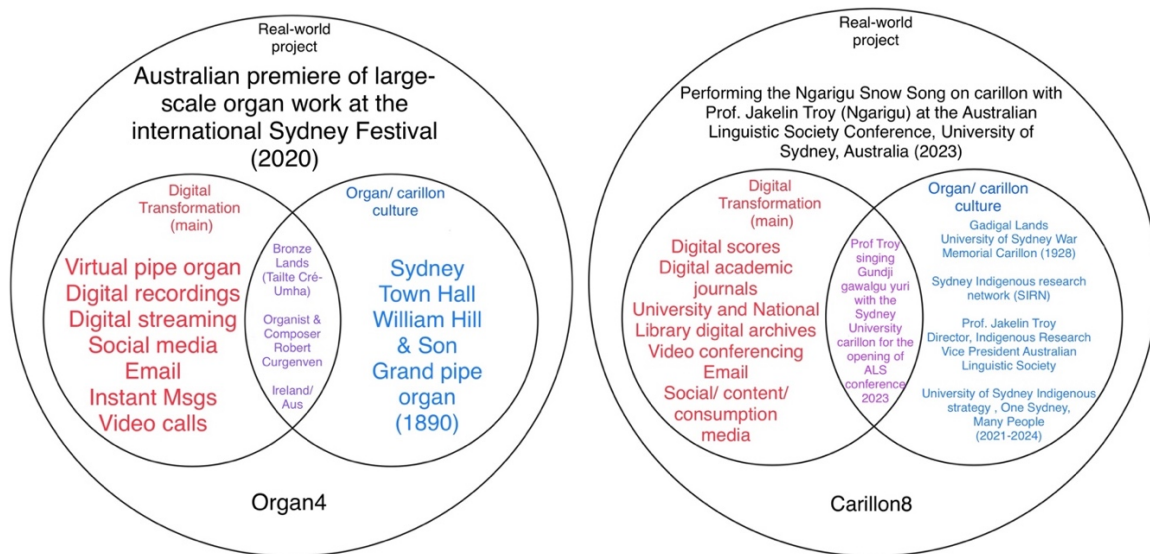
Real-world project

Australian premiere of large-scale organ work at the international Sydney Festival (2020)

Digital Transformation (main)

Virtual pipe organ
Digital recordings
Digital streaming
Social media
Email
Instant Msgs
Video calls

Bronze Lands (Tailte Cré-Umha)

Organist & Composer Robert Curgenven

Ireland/ Aus

Organ/ carillon culture

Sydney Town Hall William Hill & Son Grand pipe organ (1890)

Organ4

Real-world project

Performing the Ngarigu Snow Song on carillon with Prof. Jakelin Troy (Ngarigu) at the Australian Linguistic Society Conference, University of Sydney, Australia (2023)

Digital Transformation (main)

Digital scores
Digital academic journals
University and National Library digital archives
Video conferencing
Email
Social/ content/ consumption media

Prof Troy singing Gundji gawalgu yuri with the Sydney University carillon for the opening of ALS conference 2023

Organ/ carillon culture

Gadigal Lands
University of Sydney War Memorial Carillon (1928)

Sydney Indigenous research network (SIRN)

Prof. Jakelin Troy
Director, Indigenous Research
Vice President Australian Linguistic Society

University of Sydney Indigenous strategy , One Sydney, Many People (2021-2024)

Carillon8